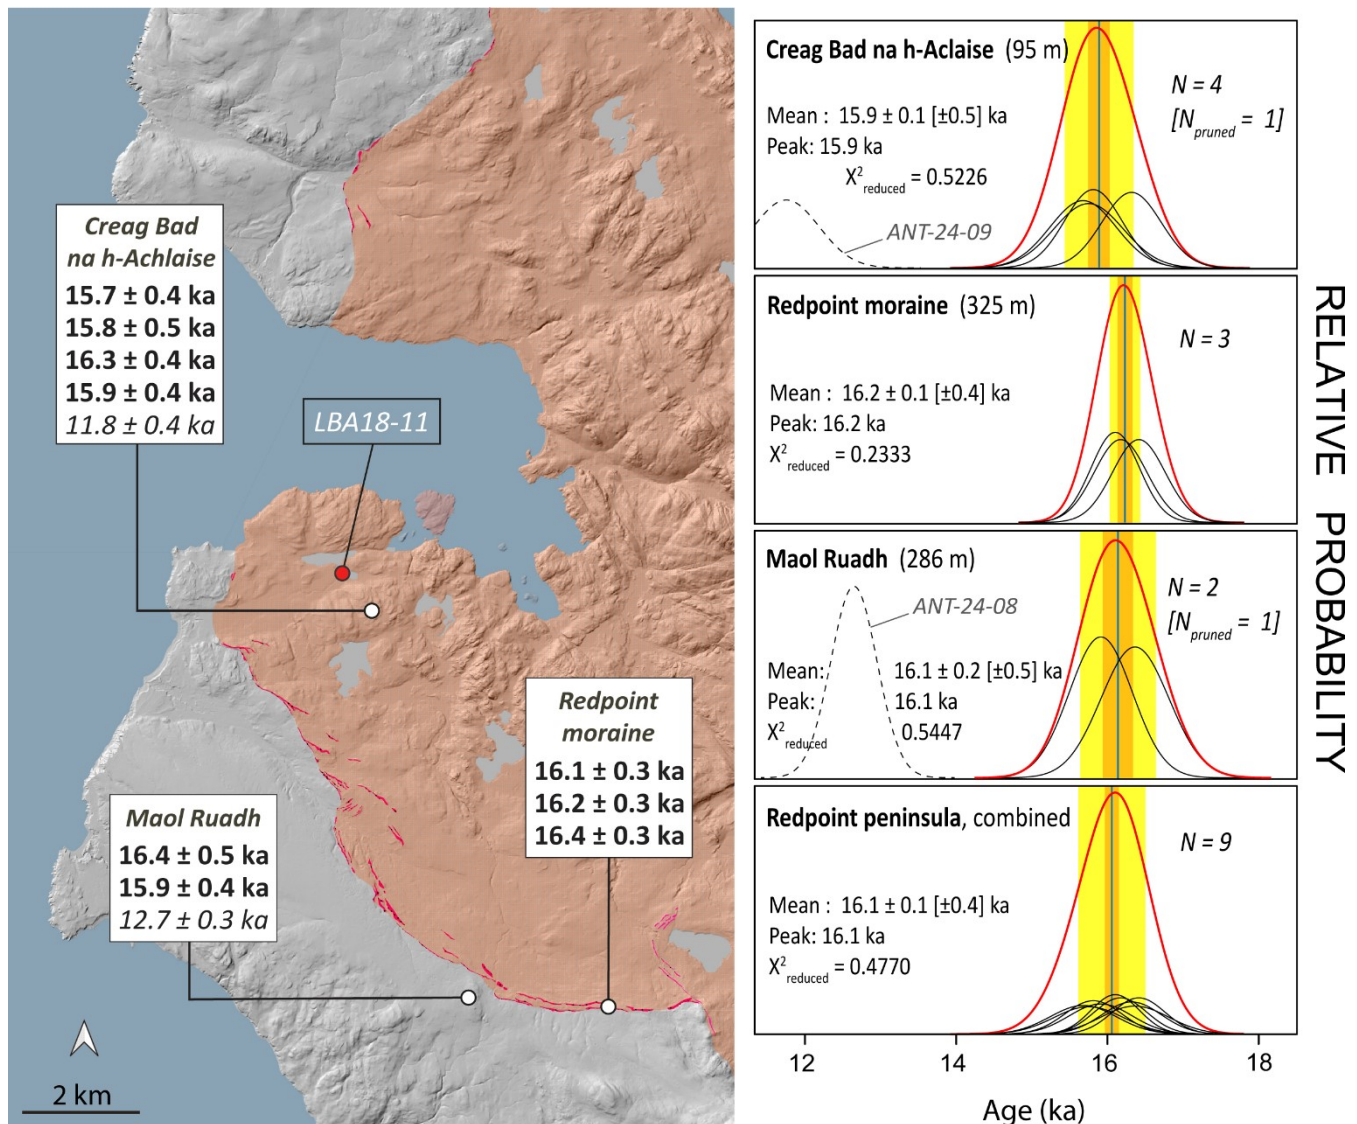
Creag Bad na h-Achlaise
15.7 ± 0.4 ka
15.8 ± 0.5 ka
16.3 ± 0.4 ka
15.9 ± 0.4 ka
11.8 ± 0.4 ka

LBA18-11

Redpoint moraine
16.1 ± 0.3 ka
16.2 ± 0.3 ka
16.4 ± 0.3 ka

Maol Ruadh
16.4 ± 0.5 ka
15.9 ± 0.4 ka
12.7 ± 0.3 ka

2 km

Creag Bad na h-Aclaise (95 m)
N = 4
[$N_{pruned}$ = 1]
Mean : 15.9 ± 0.1 [±0.5] ka
Peak: 15.9 ka
$X^2_{reduced}$ = 0.5226
ANT-24-09

Redpoint moraine (325 m)
N = 3
Mean : 16.2 ± 0.1 [±0.4] ka
Peak: 16.2 ka
$X^2_{reduced}$ = 0.2333

Maol Ruadh (286 m)
ANT-24-08
N = 2
[$N_{pruned}$ = 1]
Mean: 16.1 ± 0.2 [±0.5] ka
Peak: 16.1 ka
$X^2_{reduced}$ 0.5447

Redpoint peninsula, combined
N = 9
Mean : 16.1 ± 0.1 [±0.4] ka
Peak: 16.1 ka
$X^2_{reduced}$ = 0.4770

12 14 16 18
Age (ka)

RELATIVE PROBABILITY